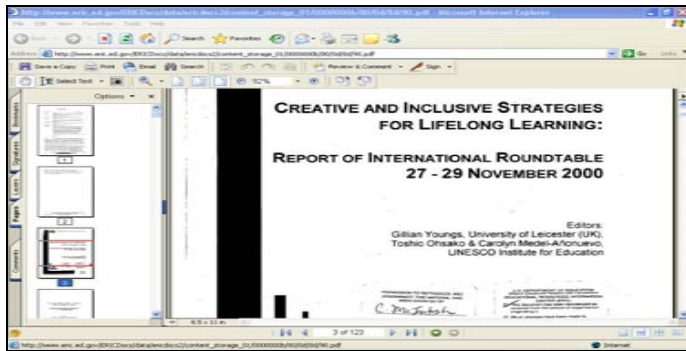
http://www.eric.ed.gov/ERICDocs/data/ericdocs2/content_storage_01/0000000b/80/0d/0d/90.pdf - Microsoft Internet Explorer

File Edit View Favorites Tools Help

Search Favorites

Address http://www.eric.ed.gov/ERICDocs/data/ericdocs2/content_storage_01/0000000b/80/0d/0d/90.pdf Go Links

Save a Copy Print Email Search Review & Comment Sign

Select Text 92%

Options

Bookmarks Signatures Layers Pages Comments

1 2 3

CREATIVE AND INCLUSIVE STRATEGIES FOR LIFELONG LEARNING:

REPORT OF INTERNATIONAL ROUNDTABLE 27 - 29 NOVEMBER 2000

Editors:
Gillian Youngs, University of Leicester (UK),
Toshio Ohsako & Carolyn Medel-Añonuevo,
UNESCO Institute for Education

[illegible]

8.5 x 11 in 3 of 123

http://www.eric.ed.gov/ERICDocs/data/ericdocs2/content_storage_01/0000000b/80/0d/0d/90.pdf Internet